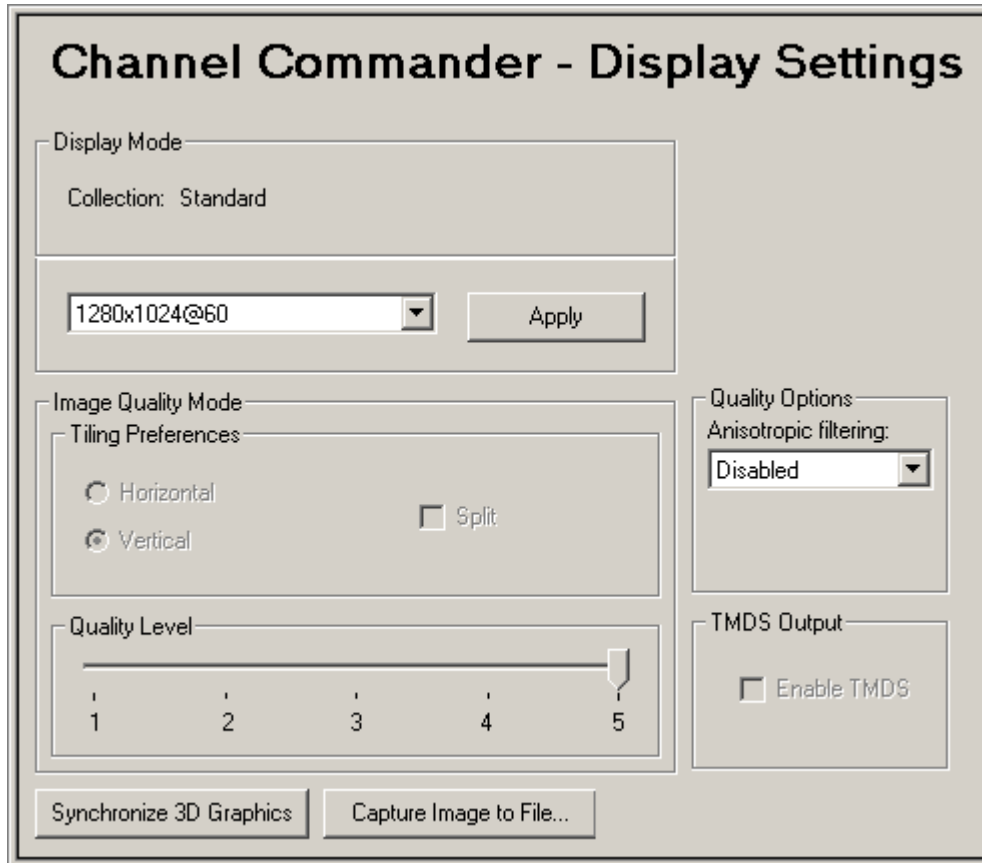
Channel Commander - Display Settings

Display Mode

Collection: Standard

1280x1024@60

Apply

Image Quality Mode

Tiling Preferences

Horizontal

Vertical

Split

Quality Level

1 2 3 4 5

Quality Options

Anisotropic filtering:

Disabled

TMDS Output

Enable TMDS

Synchronize 3D Graphics

Capture Image to File...